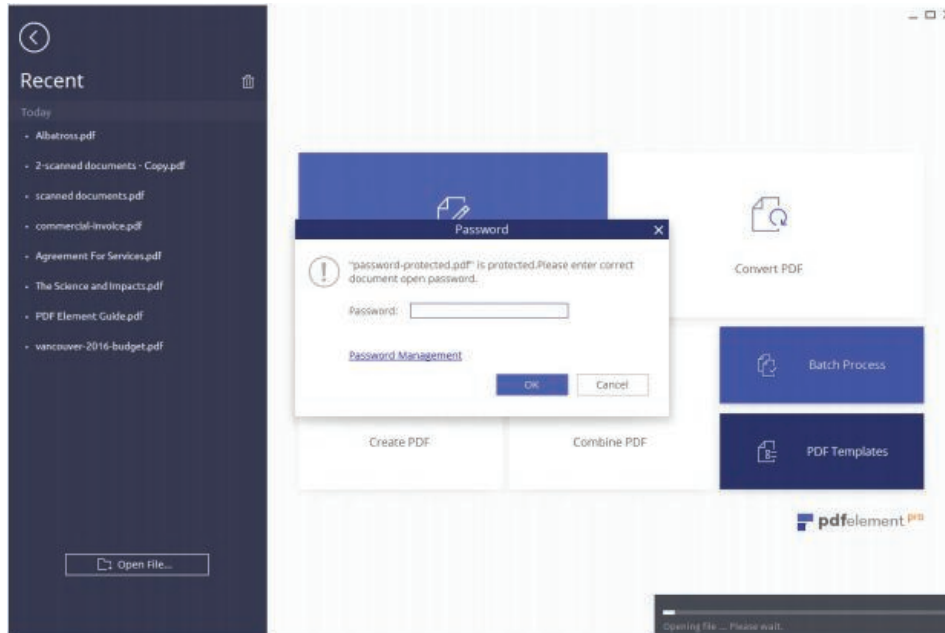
Recent

Today

Albatross.pdf

2-scanned documents - Copy.pdf

scanned documents.pdf

commercial-invoice.pdf

Agreement For Services.pdf

The Science and Impacts.pdf

PDF Element Guide.pdf

vancouver-2016-budget.pdf

Open File...

Password

"password-protected.pdf" is protected.Please enter correct document open password.

Password:

Password Management

OK

Cancel

Convert PDF

Batch Process

Create PDF

Combine PDF

PDF Templates

pdfelement pro

Opening file ... Please wait.